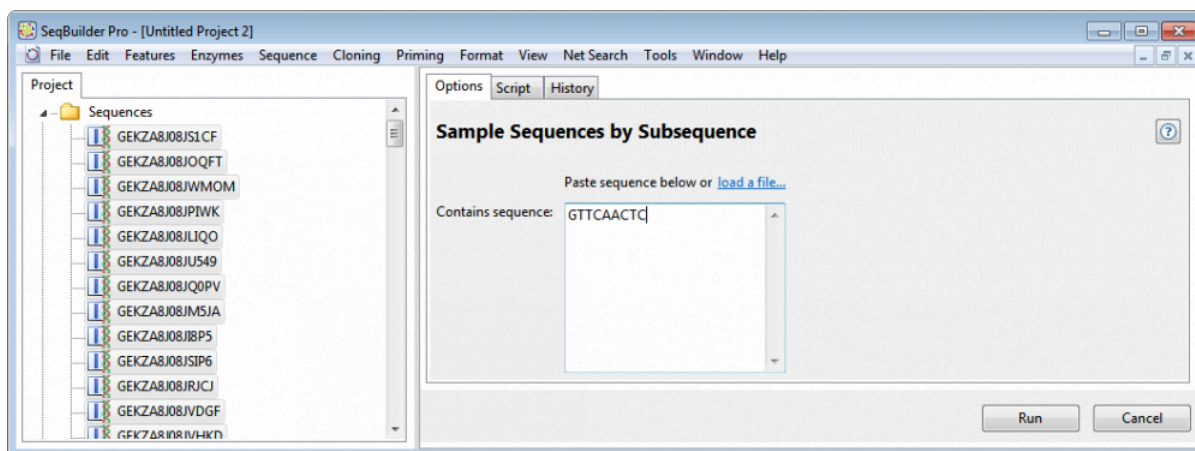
SeqBuilder Pro - [Untitled Project 2]

File Edit Features Enzymes Sequence Cloning Priming Format View Net Search Tools Window Help

Project

Sequences
GEKZA8J08JS1CF
GEKZA8J08JOQFT
GEKZA8J08JWMOM
GEKZA8J08JPIWK
GEKZA8J08JLIQO
GEKZA8J08JU549
GEKZA8J08JQ0PV
GEKZA8J08JM5JA
GEKZA8J08JI8P5
GEKZA8J08JSIP6
GEKZA8J08JRJCJ
GEKZA8J08JVDGF
GEKZA8J08JVHKD

Options Script History

Sample Sequences by Subsequence

Paste sequence below or load a file...

Contains sequence: GTTCAACTC

Run Cancel